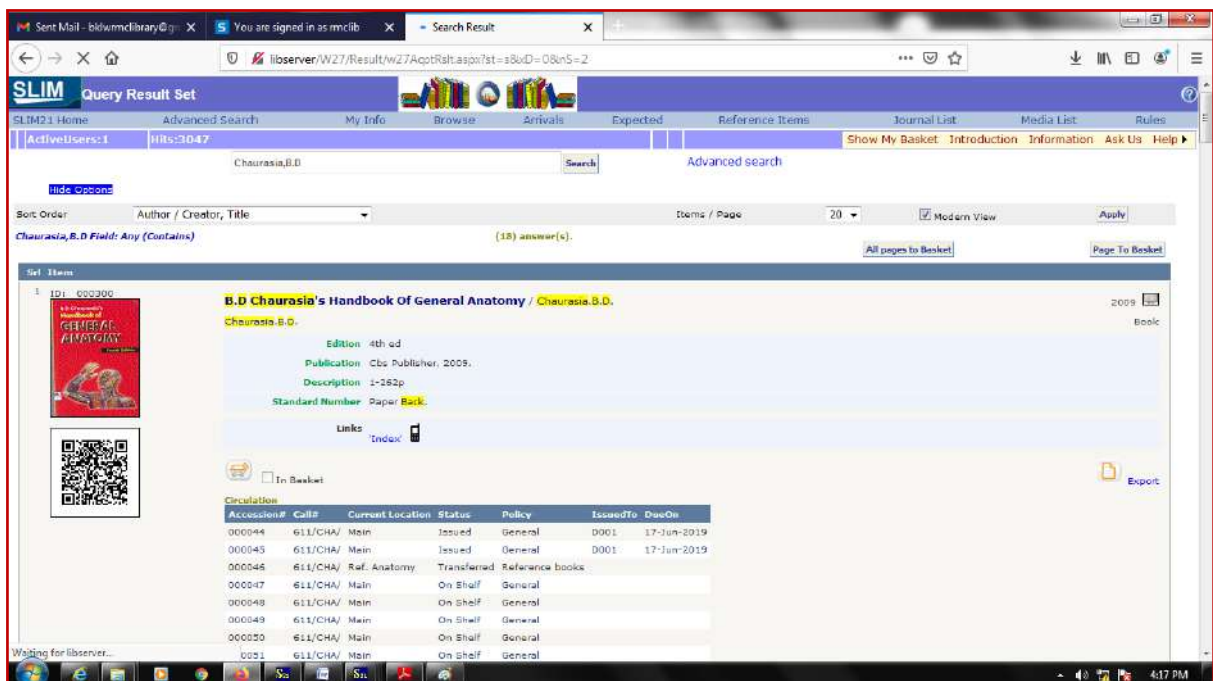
Sent Mail - bkdwmclibrary@g
You are signed in as mclib
Search Result

libserver/W27/Result/w27AcptRslt.aspx?st=s8xD=08n5=2

SLIM Query Result Set

SLIM21 Home | Advanced Search | My Info | Browse | Arrivals | Expected | Reference Items | Journal List | Media List | Rules

ActiveUsers:1 | Hits:3047 | Show My Basket | Introduction | Information | Ask Us | Help

Chaurasia,B.D | Search | Advanced search

Hide Options

Sort Order | Author / Creator, Title | Items / Page | 20 | Modern View | Apply

Chaurasia,B.D Field: Any (Contains) | (18) answer(s). | All pages to Basket | Page To Basket

Srl Item

1 ID: 000300

B.D Chaurasia's Handbook Of General Anatomy / Chaurasia.B.D.

2009

Book

Chaurasia.B.D.

Edition 4th ed
Publication Cbs Publisher, 2009.
Description 1-262p
Standard Number Paper Back.

Links 'Index'

In Basket

Export

Circulation

| Accession# | Call# | Current Location | Status | Policy | IssuedTo | DueOn |
|---|---|---|---|---|---|---|
| 000044 | 611/CHA/ | Main | Issued | General | D001 | 17-Jun-2019 |
| 000045 | 611/CHA/ | Main | Issued | General | D001 | 17-Jun-2019 |
| 000046 | 611/CHA/ | Ref. Anatomy | Transferred | Reference books | | |
| 000047 | 611/CHA/ | Main | On Shelf | General | | |
| 000048 | 611/CHA/ | Main | On Shelf | General | | |
| 000049 | 611/CHA/ | Main | On Shelf | General | | |
| 000050 | 611/CHA/ | Main | On Shelf | General | | |
| 0051 | 611/CHA/ | Main | On Shelf | General | | |

Waiting for libserver...

4:17 PM